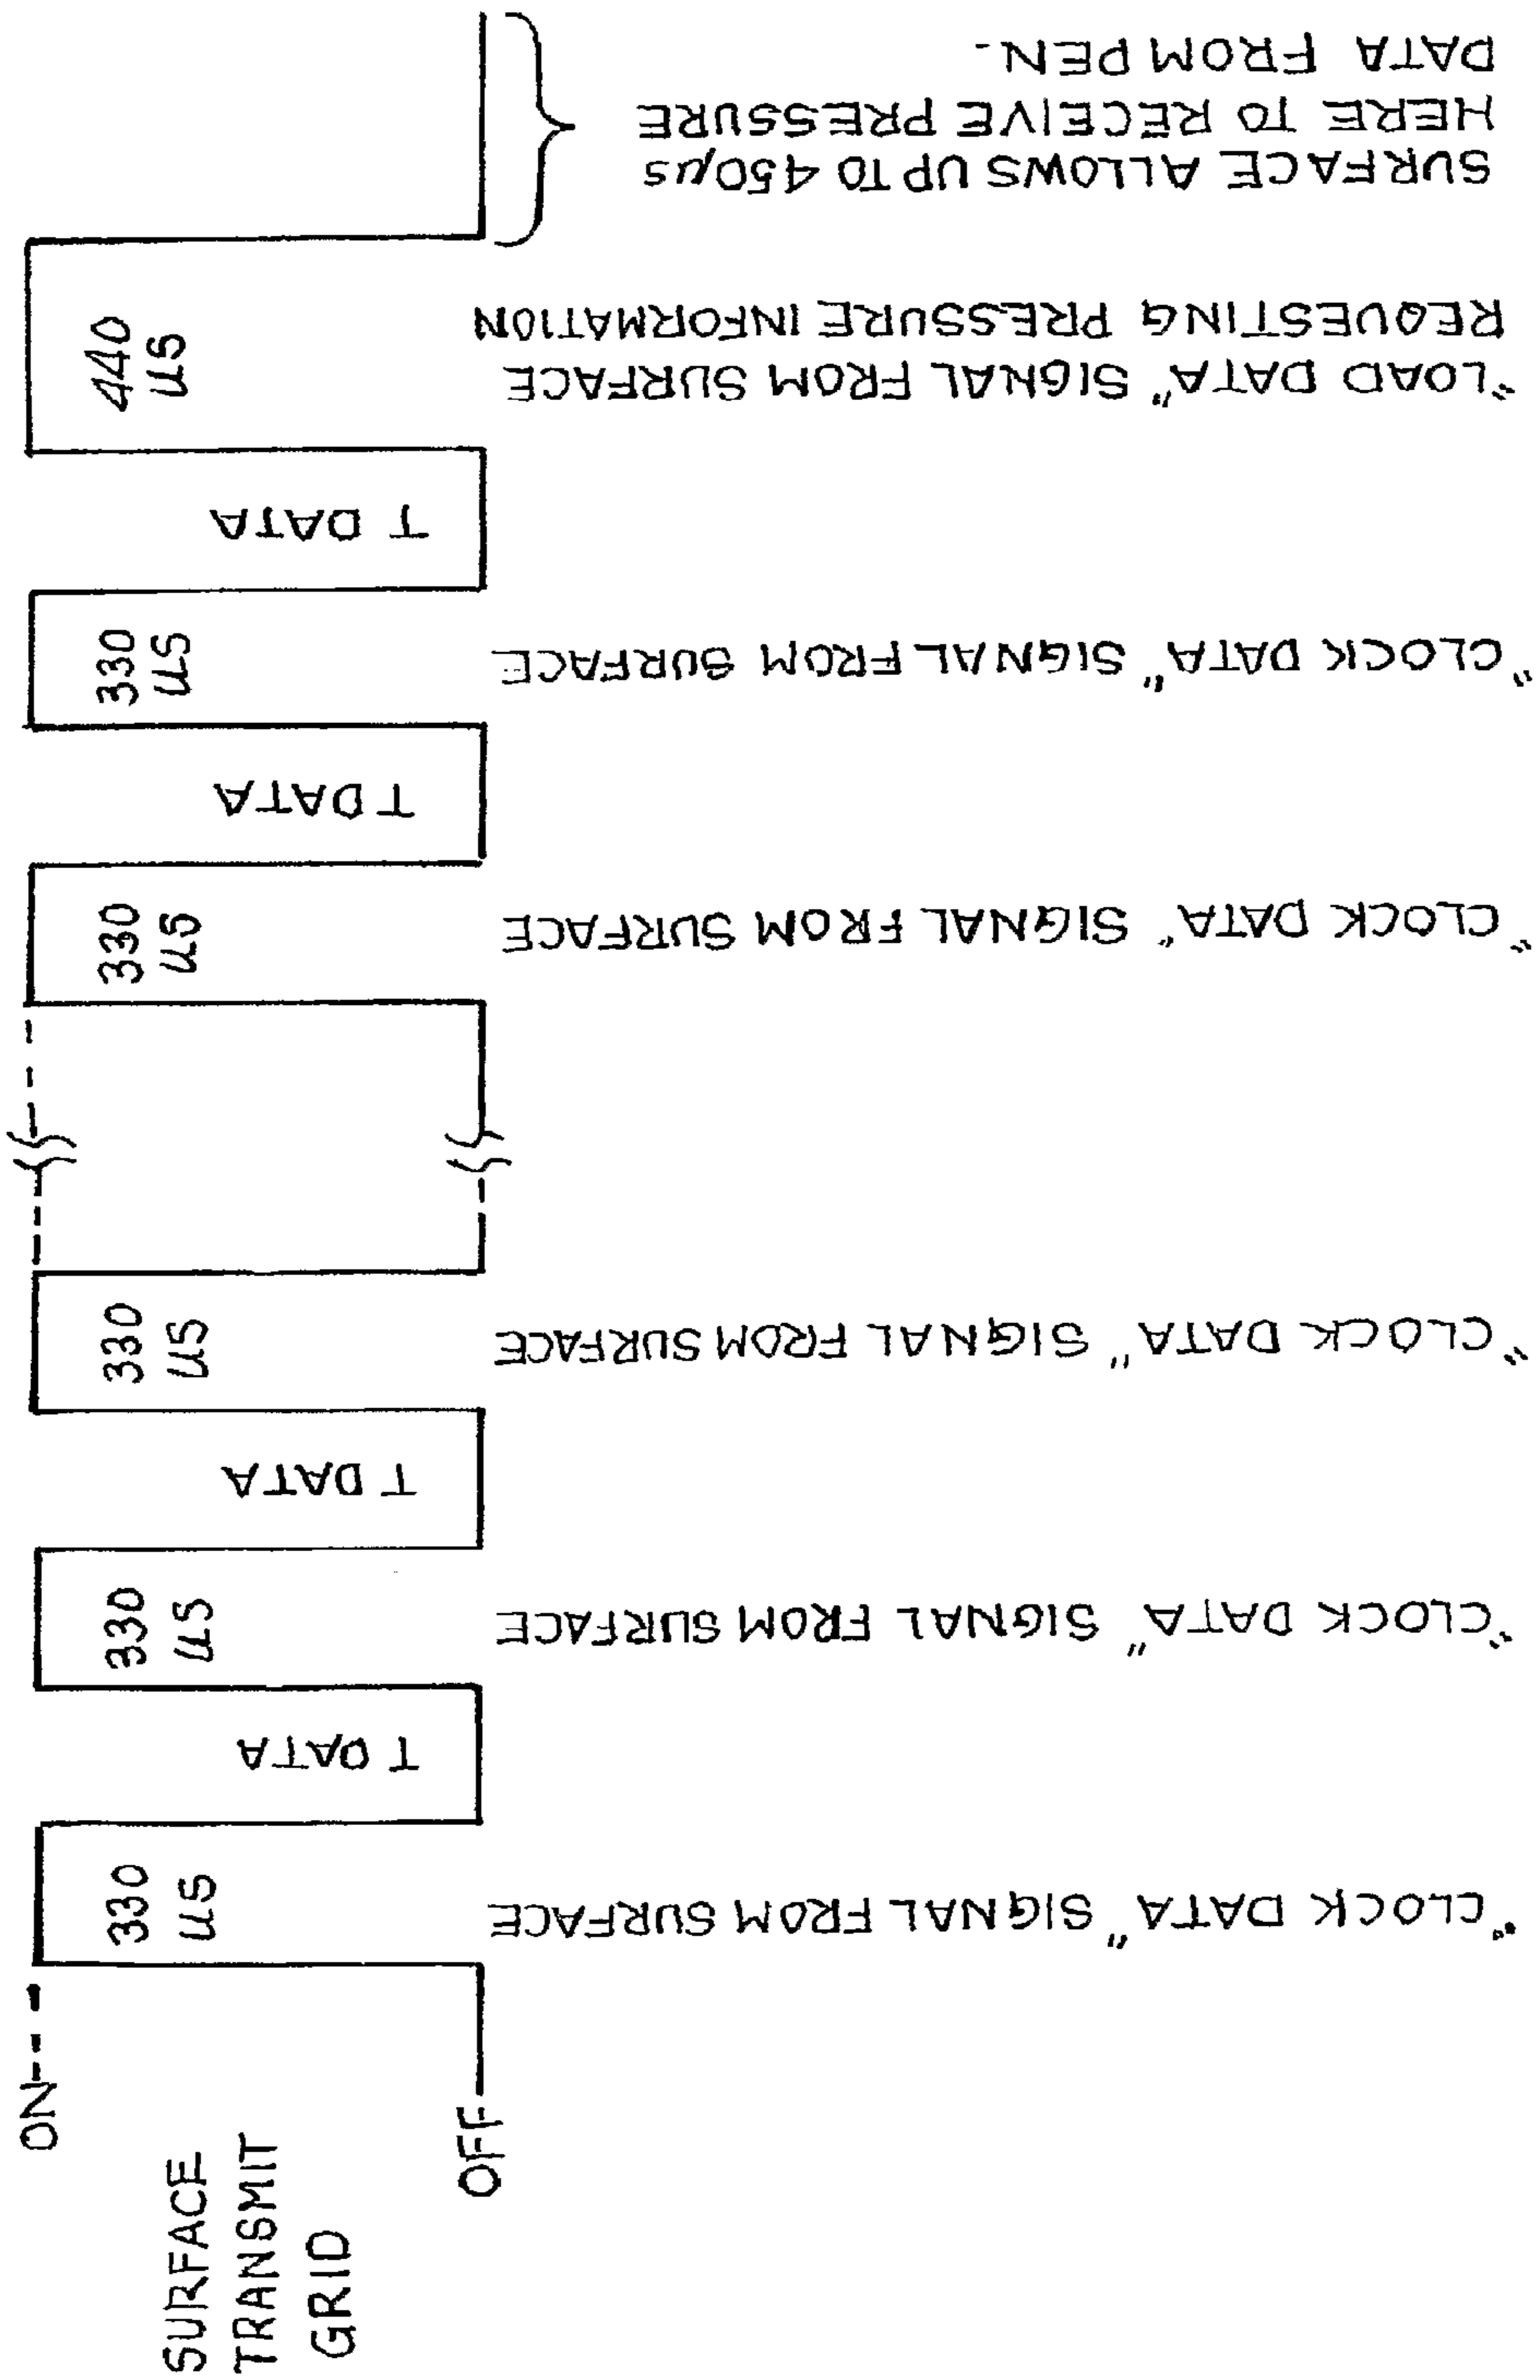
SURFACE TRANSMIT GRID

ON

OFF

330 uS

"CLOCK DATA" SIGNAL FROM SURFACE

T DATA

330 uS

"CLOCK DATA" SIGNAL FROM SURFACE

T DATA

330 uS

"CLOCK DATA" SIGNAL FROM SURFACE

330 uS

"CLOCK DATA" SIGNAL FROM SURFACE

T DATA

330 uS

"CLOCK DATA" SIGNAL FROM SURFACE

T DATA

440 uS

"LOAD DATA" SIGNAL FROM SURFACE REQUESTING PRESSURE INFORMATION

SURFACE ALLOWS UP TO 450μs HERE TO RECEIVE PRESSURE DATA FROM PEN.